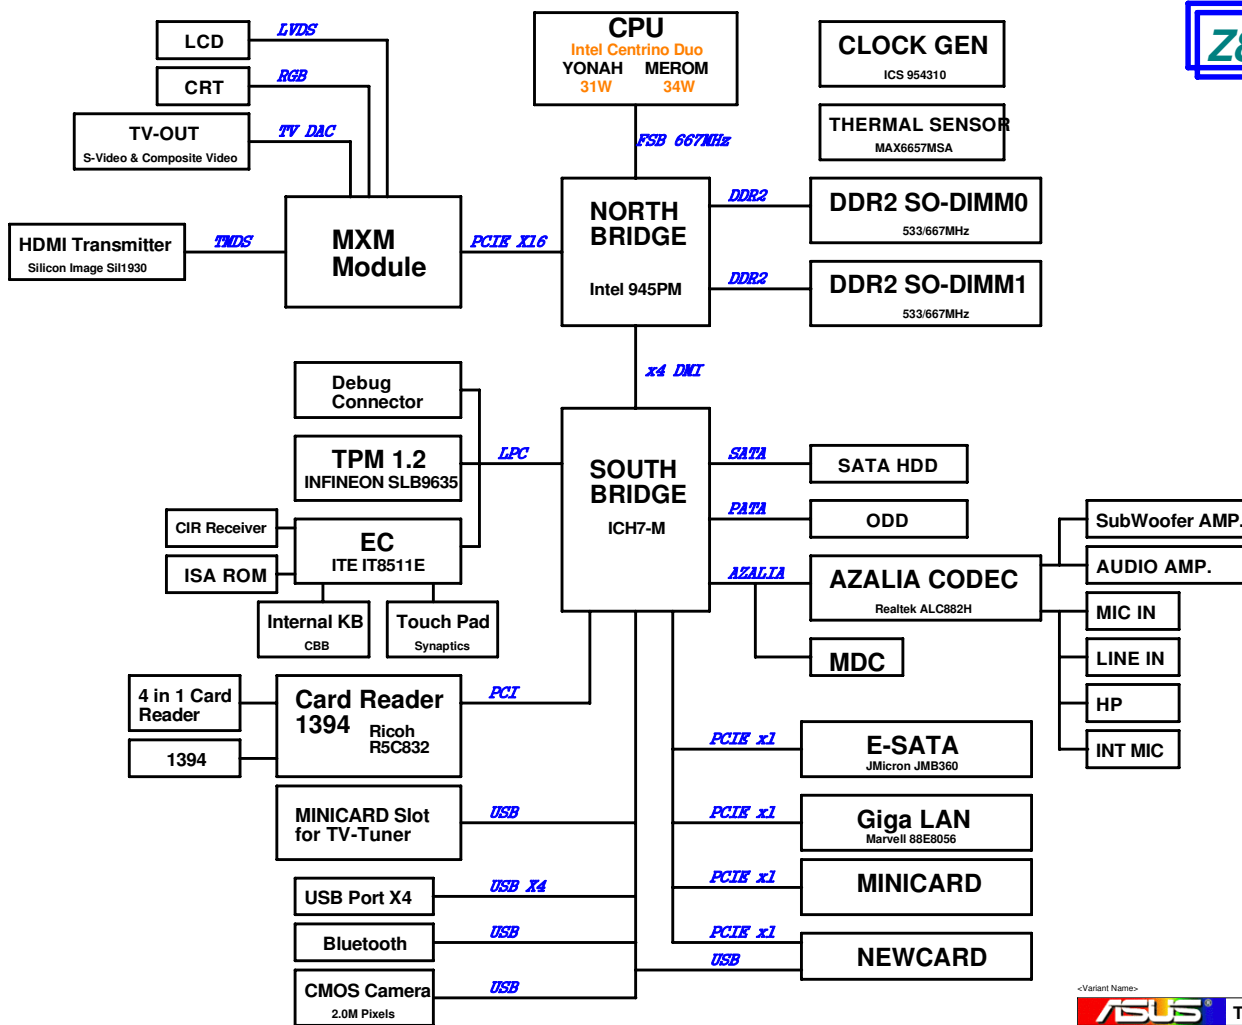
LCD
LVDS
CRT
RGB
TV-OUT
S-Video & Composite Video
TV DAC
HDMI Transmitter
Silicon Image Sil1930
TMDS
MXM Module
PCIE X16
CPU
Intel Centrino Duo
YONAH 31W
MEROM 34W
FSB 667MHz
CLOCK GEN
ICS 954310
THERMAL SENSOR
MAX6657MSA
NORTH BRIDGE
Intel 945PM
DDR2
DDR2 SO-DIMM0
533/667MHz
DDR2
DDR2 SO-DIMM1
533/667MHz
x4 DMI
Debug Connector
TPM 1.2
INFINEON SLB9635
LPC
CIR Receiver
ISA ROM
EC
ITE IT8511E
Internal KB
CBB
Touch Pad
Synaptics
SOUTH BRIDGE
ICH7-M
SATA
SATA HDD
PATA
ODD
AZALIA
AZALIA CODEC
Realtek ALC882H
MDC
SubWoofer AMP.
AUDIO AMP.
MIC IN
LINE IN
HP
INT MIC
4 in 1 Card Reader
1394
Card Reader 1394
Ricoh R5C832
PCI
PCIE x1
E-SATA
JMicron JMB360
MINICARD Slot for TV-Tuner
USB
PCIE x1
Giga LAN
Marvell 88E8056
USB Port X4
USB X4
PCIE x1
MINICARD
Bluetooth
USB
PCIE x1
USB
NEWCARD
CMOS Camera
2.0M Pixels
USB
<Variant Name>
ASUS
Z8
T